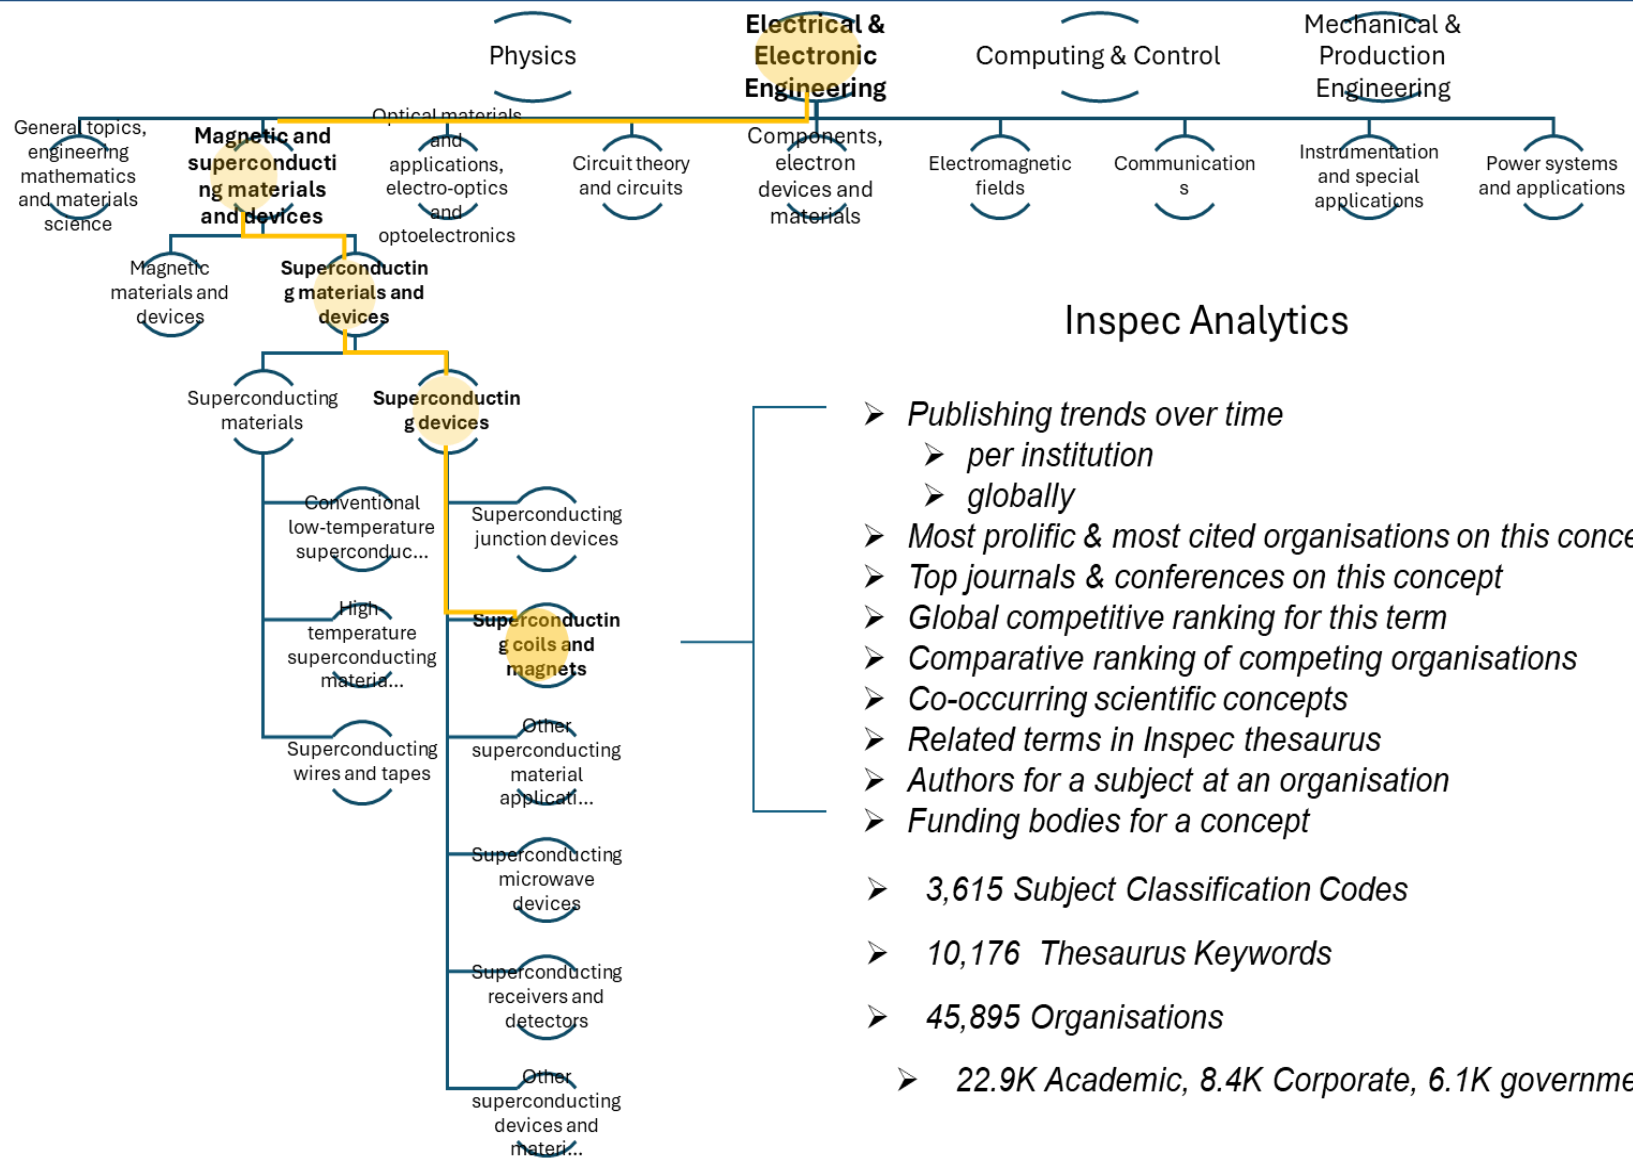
Physics

Electrical & Electronic Engineering

Computing & Control

Mechanical & Production Engineering

General topics, engineering mathematics and materials science

Magnetic and superconducting materials and devices

Optical materials and applications, electro-optics and optoelectronics

Circuit theory and circuits

Components, electron devices and materials

Electromagnetic fields

Communications

Instrumentation and special applications

Power systems and applications

Magnetic materials and devices

Superconducting materials and devices

Superconducting materials

Superconducting devices

Conventional low-temperature superconduc...

High-temperature superconducting materia...

Superconducting wires and tapes

Superconducting junction devices

Superconducting coils and magnets

Other superconducting material applicati...

Superconducting microwave devices

Superconducting receivers and detectors

Other superconducting devices and materi...

Inspec Analytics

➢ Publishing trends over time
➢ per institution
➢ globally
➢ Most prolific & most cited organisations on this conce
➢ Top journals & conferences on this concept
➢ Global competitive ranking for this term
➢ Comparative ranking of competing organisations
➢ Co-occurring scientific concepts
➢ Related terms in Inspec thesaurus
➢ Authors for a subject at an organisation
➢ Funding bodies for a concept

➢ 3,615 Subject Classification Codes

➢ 10,176 Thesaurus Keywords

➢ 45,895 Organisations

➢ 22.9K Academic, 8.4K Corporate, 6.1K governme